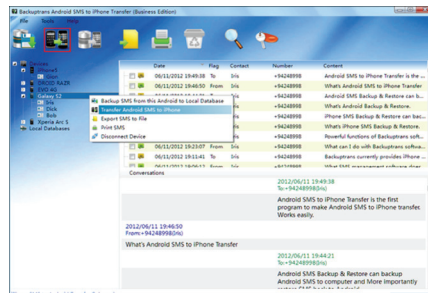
Backuptrans Android SMS to iPhone Transfer (Business Edition)

File Tools Help

Devices
iPhone4
Iris
DROID RAZR
EVO 4G
Galaxy S2
Iris
Dick
Bob
Xperia Arc S
Local Databases

Backup SMS from this Android to Local Database
Transfer Android SMS to iPhone
Export SMS to file
Print SMS
Disconnect Device

| | Date | Flag | Contact | Number | Content |
|---|---|---|---|---|---|
| | 06/11/2012 19:49:38 | To | Iris | +94248998 | Android SMS to iPhone Transfer is the |
| | 06/11/2012 19:46:50 | From | Iris | +94248998 | What's Android SMS to iPhone Transfer |
| | | | Iris | +94248998 | Android SMS Backup & Restore can b... |
| | | | Iris | +94248998 | Android SMS Backup & Restore. |
| | | | Iris | +94248998 | iPhone SMS Backup & Restore can back... |
| | | | Iris | +94248998 | What's iPhone SMS Backup & Restore. |
| | | | Iris | +94248998 | Powerful functions of Backuptrans soft... |
| | 06/11/2012 19:25:07 | From | Iris | +94248998 | What can I do with Backuptrans softwa... |
| | 06/11/2012 19:11:41 | To | Iris | +94248998 | Backuptrans currently provides iPhone ... |
| | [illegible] | | | | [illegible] |

Conversations

2012/06/11 19:49:38
To:+94248998(Iris)

Android SMS to iPhone Transfer is the first program to make Android SMS to iPhone transfer Works easily.

2012/06/11 19:46:50
From:+94248998(Iris)

What's Android SMS to iPhone Transfer

2012/06/11 19:44:21
To:+94248998(Iris)

Android SMS Backup & Restore can backup Android SMS to computer and More importantly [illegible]